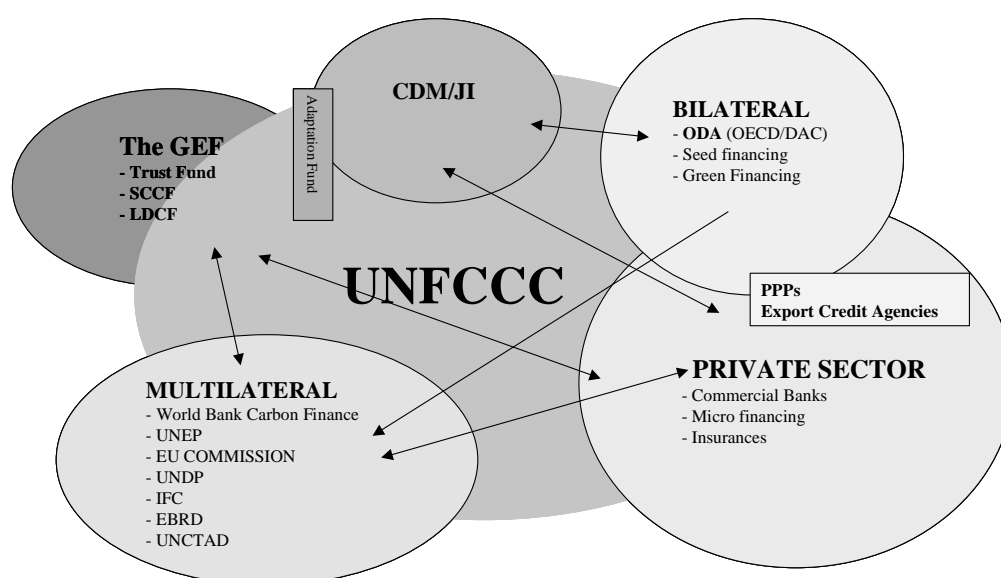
CDM/JI

Adaptation Fund

The GEF
- Trust Fund
- SCCF
- LDCF

BILATERAL
- ODA (OECD/DAC)
- Seed financing
- Green Financing

UNFCCC

PPPs
Export Credit Agencies

MULTILATERAL
- World Bank Carbon Finance
- UNEP
- EU COMMISSION
- UNDP
- IFC
- EBRD
- UNCTAD

PRIVATE SECTOR
- Commercial Banks
- Micro financing
- Insurances